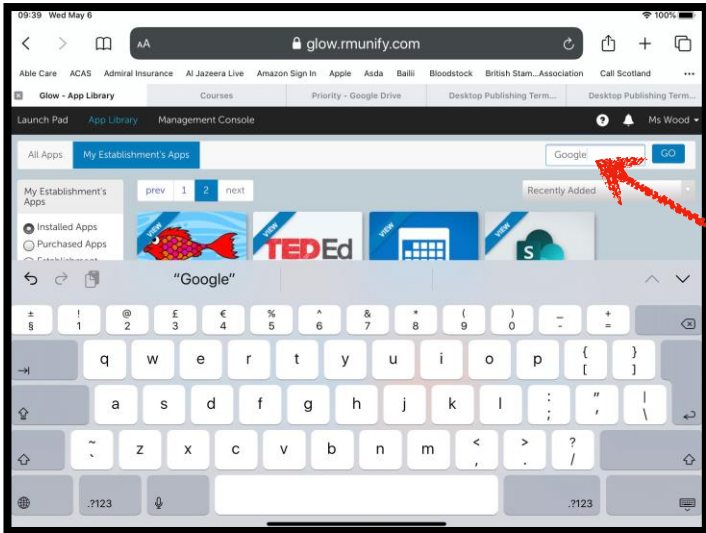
09:39 Wed May 6
100%

AA glow.rmunify.com

Able Care ACAS Admiral Insurance Al Jazeera Live Amazon Sign In Apple Asda Bailii Bloodstock British Stam...Association Call Scotland

Glow - App Library | Courses | Priority - Google Drive | Desktop Publishing Term... | Desktop Publishing Term...

Launch Pad App Library Management Console Ms Wood

All Apps My Establishment's Apps Google GO

My Establishment's Apps
Installed Apps
Purchased Apps
Establishment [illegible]

prev 1 2 next

Recently Added

VIEW VIEW TEDEd VIEW VIEW

"Google"

± § ! 1 @ 2 £ 3 € 4 % 5 ^ 6 & 7 * 8 ( 9 ) 0 _ - + =
q w e r t y u i o p { [ } ]
a s d f g h j k l : ; " ' | \
~ ` z x c v b n m < , > . ? /
.?123 .?123